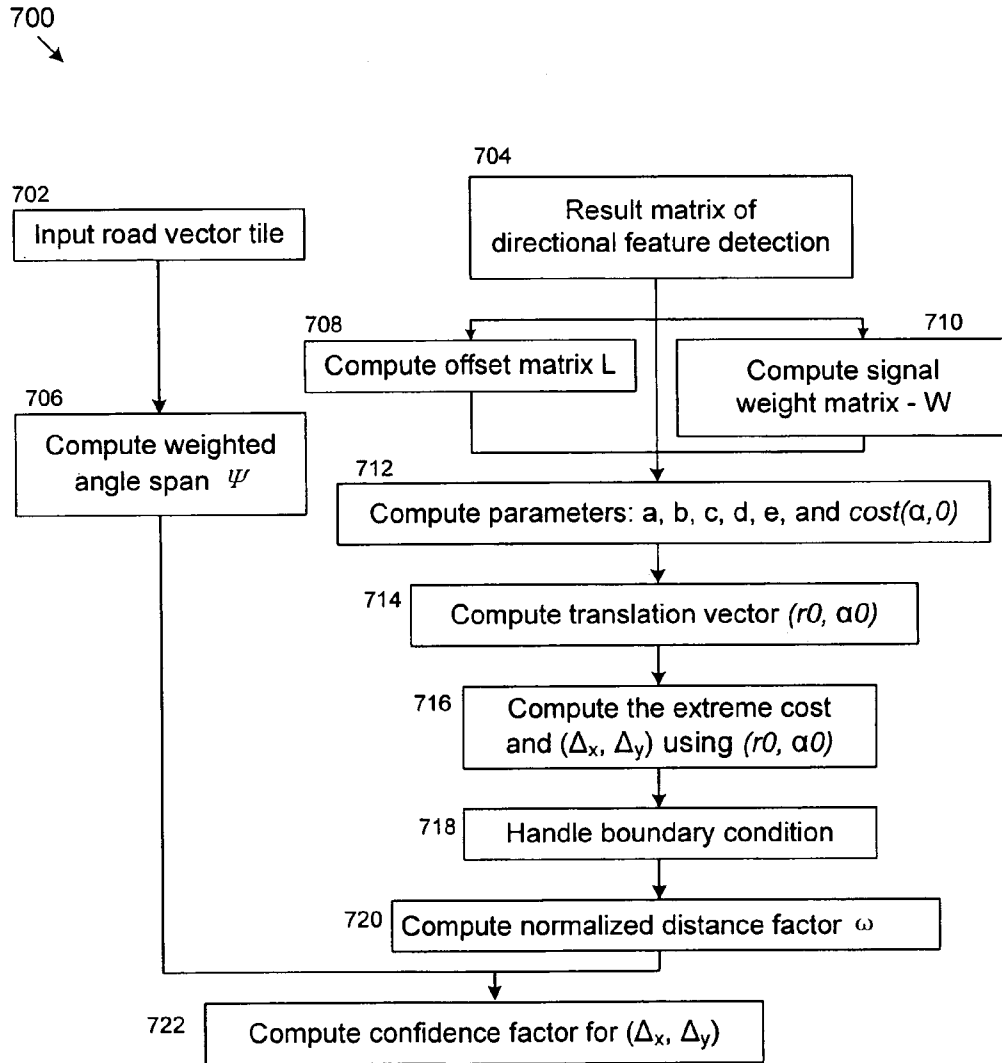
700

704

Result matrix of directional feature detection

702

Input road vector tile

708

Compute offset matrix L

710

Compute signal weight matrix - W

706

Compute weighted angle span $\Psi$

712

Compute parameters: a, b, c, d, e, and $cost(\alpha, 0)$

714

Compute translation vector $(r0, \alpha0)$

716

Compute the extreme cost and $(\Delta_x, \Delta_y)$ using $(r0, \alpha0)$

718

Handle boundary condition

720

Compute normalized distance factor $\omega$

722

Compute confidence factor for $(\Delta_x, \Delta_y)$